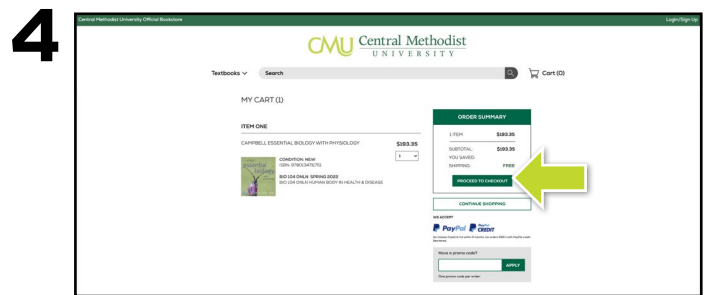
4

Central Methodist University Official Bookstore

Login/Sign Up

CMU Central Methodist UNIVERSITY

Textbooks

Search

Cart (0)

MY CART (1)

ITEM ONE

CAMPBELL ESSENTIAL BIOLOGY WITH PHYSIOLOGY

$193.35

1

CONDITION: NEW
ISBN: 9780134711751

BIO 104 ONLN SPRING 2020
BIO 104 ONLN HUMAN BODY IN HEALTH & DISEASE

ORDER SUMMARY

1 ITEM $193.35

SUBTOTAL: $193.35

YOU SAVED:

SHIPPING: FREE

PROCEED TO CHECKOUT

CONTINUE SHOPPING

WE ACCEPT

PayPal CREDIT

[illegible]

Have a promo code?

APPLY

One promo code per order.